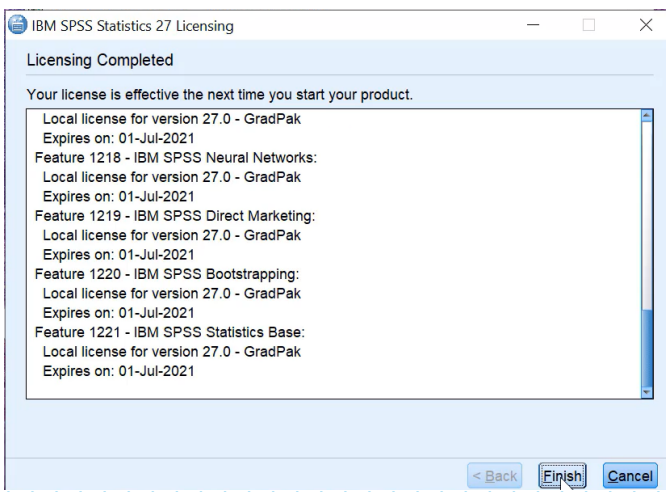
IBM SPSS Statistics 27 Licensing

Licensing Completed

Your license is effective the next time you start your product.

Local license for version 27.0 - GradPak
Expires on: 01-Jul-2021
Feature 1218 - IBM SPSS Neural Networks:
Local license for version 27.0 - GradPak
Expires on: 01-Jul-2021
Feature 1219 - IBM SPSS Direct Marketing:
Local license for version 27.0 - GradPak
Expires on: 01-Jul-2021
Feature 1220 - IBM SPSS Bootstrapping:
Local license for version 27.0 - GradPak
Expires on: 01-Jul-2021
Feature 1221 - IBM SPSS Statistics Base:
Local license for version 27.0 - GradPak
Expires on: 01-Jul-2021

< Back Finish Cancel